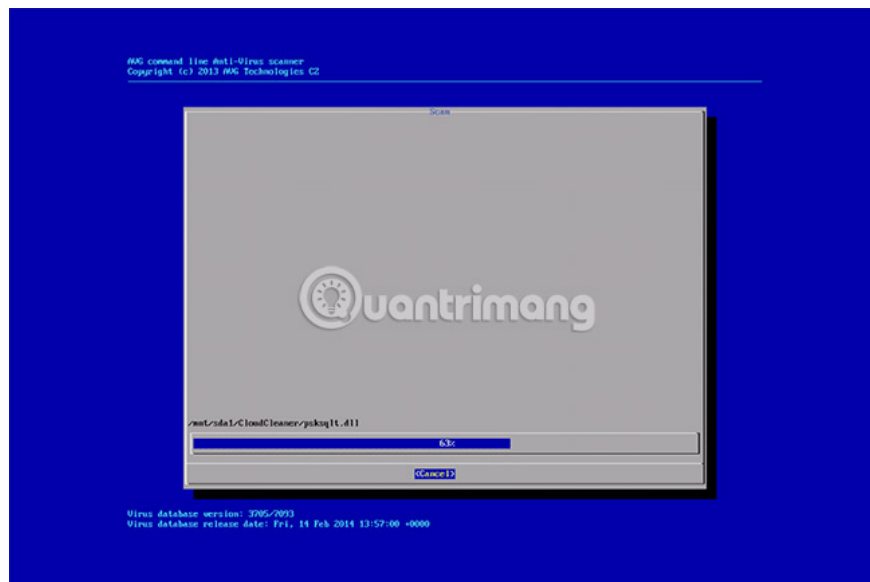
AVG command line Anti-Virus scanner
Copyright (c) 2013 AVG Technologies CZ

Scan

Quantrimang

/mnt/sda1/CloudCleaner/psksqlt.dll

63%

<Cancel>

Virus database version: 3705/2093
Virus database release date: Fri, 14 Feb 2014 13:57:00 +0000